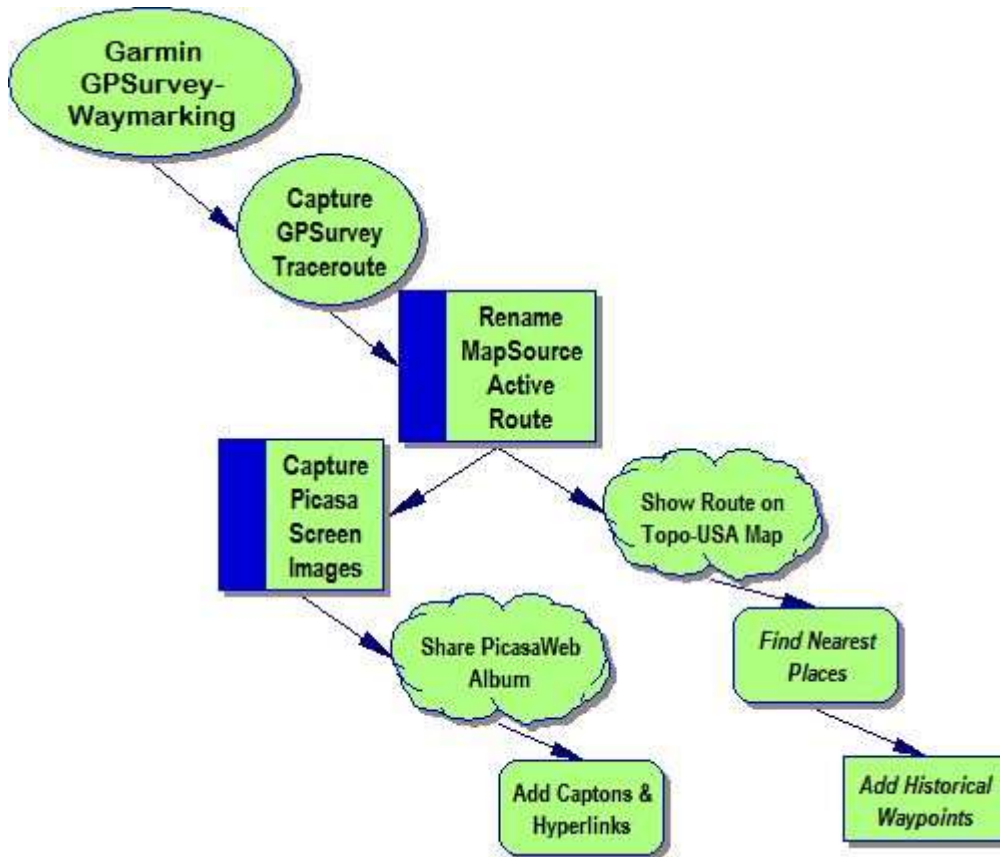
Garmin GPSurvey-Waymarking

Capture GPSurvey Traceroute

Rename MapSource Active Route

Capture Picasa Screen Images

Show Route on Topo-USA Map

Share PicasaWeb Album

Find Nearest Places

Add Captons & Hyperlinks

Add Historical Waypoints